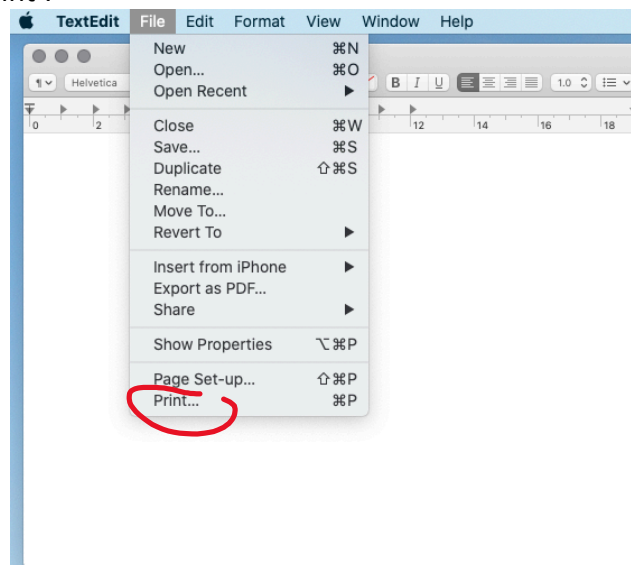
TextEdit File Edit Format View Window Help

¶ Helvetica

B I U 1.0

0 2 12 14 16 18

New ⌘N
Open... ⌘O
Open Recent ▶

Close ⌘W
Save... ⌘S
Duplicate ⇧⌘S
Rename...
Move To...
Revert To ▶

Insert from iPhone ▶
Export as PDF...
Share ▶

Show Properties ⌥⌘P

Page Set-up... ⇧⌘P
Print... ⌘P